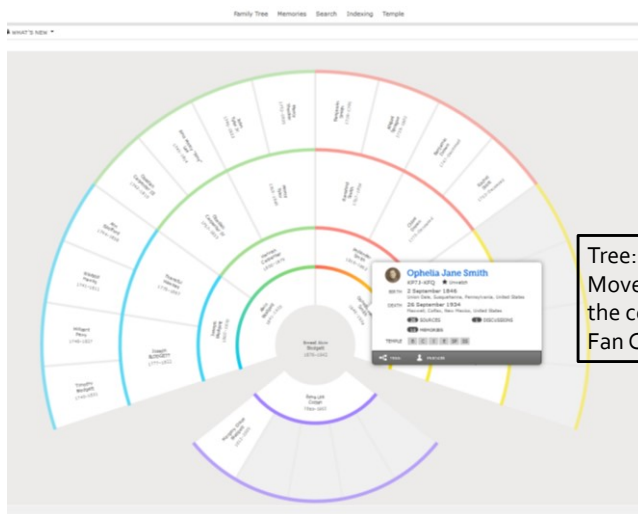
Family Tree Memories Search Indexing Temple

WHAT'S NEW

Ophelia Jane Smith
KP73-KFQ ★ Unwatch
BIRTH 2 September 1846
Union Dale, Susquehanna, Pennsylvania, United States
DEATH 26 September 1934
Mescott, Colfax, New Mexico, United States
SOURCES DISCUSSIONS
MEMORIES
TEMPLE
TREE PERSON

Tree:
Move
the co
Fan C

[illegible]